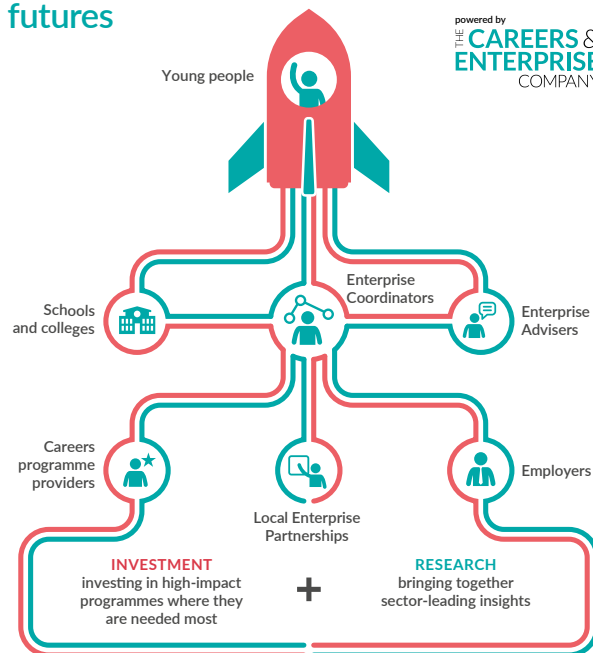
futures

powered by
THE CAREERS & ENTERPRISE COMPANY

Young people

Enterprise Coordinators

Schools and colleges

Enterprise Advisers

Careers programme providers

Local Enterprise Partnerships

Employers

INVESTMENT
investing in high-impact programmes where they are needed most

+

RESEARCH
bringing together sector-leading insights